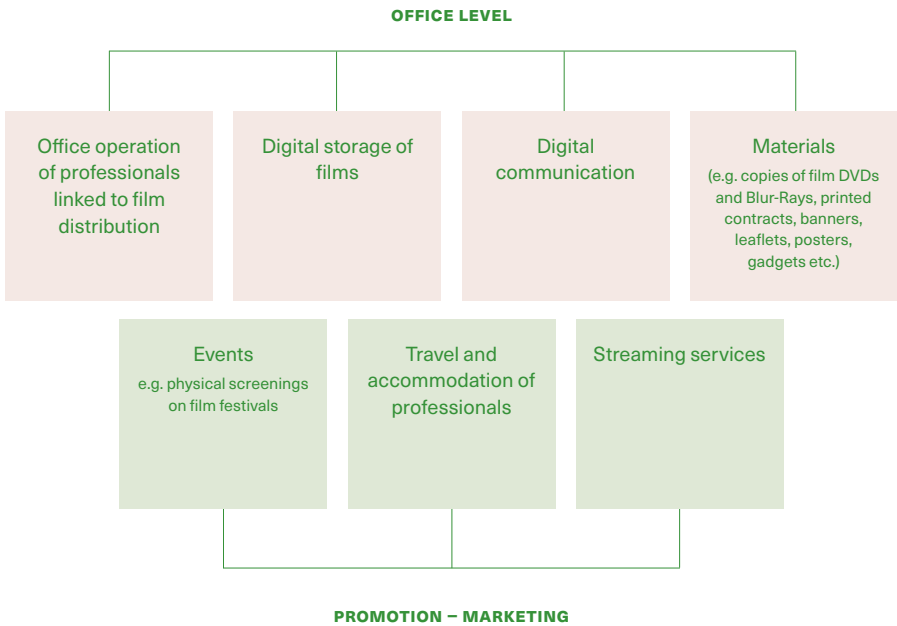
OFFICE LEVEL

Office operation of professionals linked to film distribution

Digital storage of films

Digital communication

Materials
(e.g. copies of film DVDs and Blur-Rays, printed contracts, banners, leaflets, posters, gadgets etc.)

Events
e.g. physical screenings on film festivals

Travel and accommodation of professionals

Streaming services

PROMOTION – MARKETING